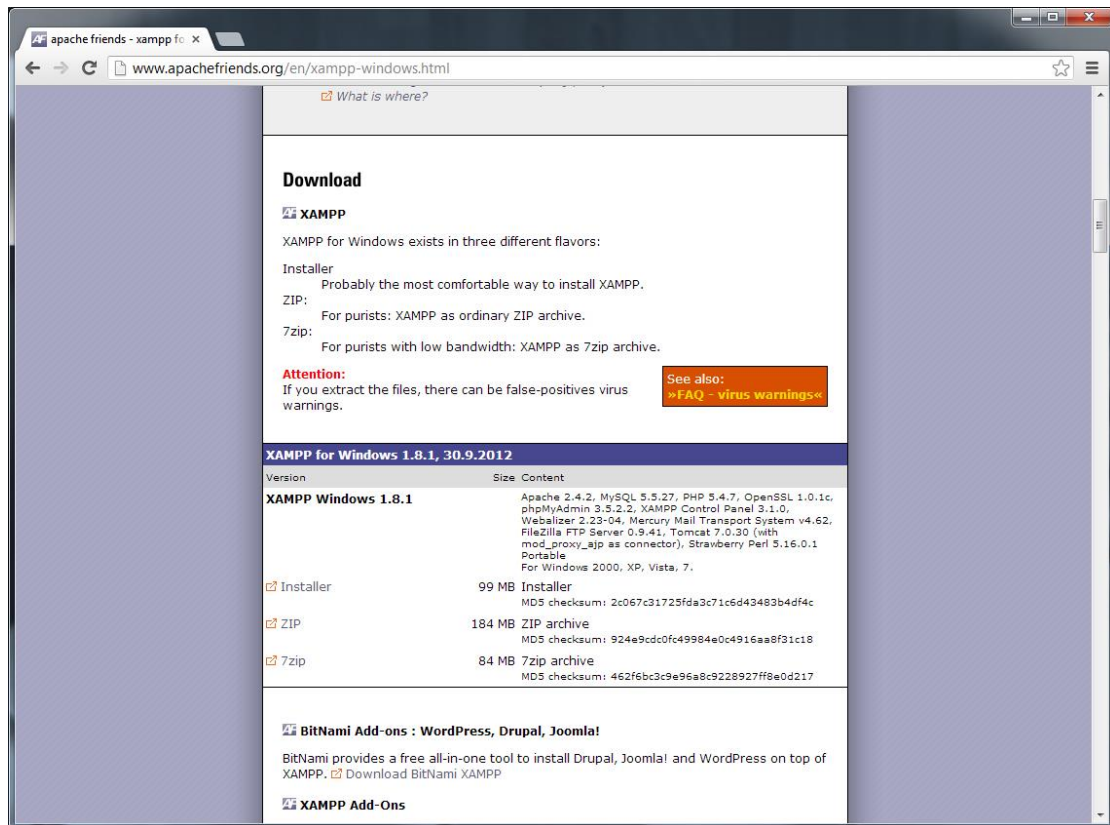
apache friends - xampp fo ×

www.apachefriends.org/en/xampp-windows.html

What is where?

Download

XAMPP

XAMPP for Windows exists in three different flavors:

Installer
Probably the most comfortable way to install XAMPP.
ZIP:
For purists: XAMPP as ordinary ZIP archive.
7zip:
For purists with low bandwidth: XAMPP as 7zip archive.

Attention:
If you extract the files, there can be false-positives virus warnings.

See also:
»FAQ - virus warnings«

XAMPP for Windows 1.8.1, 30.9.2012

| Version | Size | Content |
|---|---|---|
| XAMPP Windows 1.8.1 | | Apache 2.4.2, MySQL 5.5.27, PHP 5.4.7, OpenSSL 1.0.1c, phpMyAdmin 3.5.2.2, XAMPP Control Panel 3.1.0, Webalizer 2.23-04, Mercury Mail Transport System v4.62, FileZilla FTP Server 0.9.41, Tomcat 7.0.30 (with mod_proxy_ajp as connector), Strawberry Perl 5.16.0.1 Portable For Windows 2000, XP, Vista, 7. |
| Installer | 99 MB | Installer MD5 checksum: 2c067c31725fda3c71c6d43483b4df4c |
| ZIP | 184 MB | ZIP archive MD5 checksum: 924e9cdc0fc49984e0c4916aa8f31c18 |
| 7zip | 84 MB | 7zip archive MD5 checksum: 462f6bc3c9e96a8c9228927ff8e0d217 |

BitNami Add-ons : WordPress, Drupal, Joomla!

BitNami provides a free all-in-one tool to install Drupal, Joomla! and WordPress on top of XAMPP. Download BitNami XAMPP

XAMPP Add-Ons